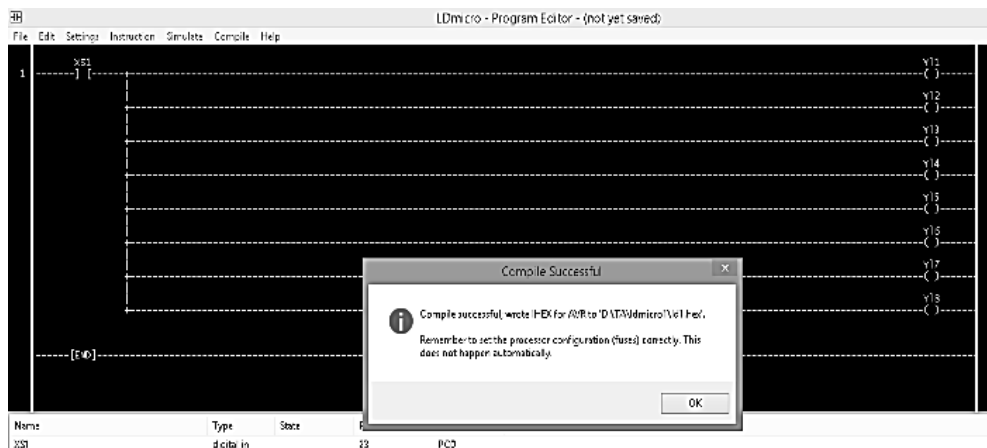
LDmicro - Program Editor - (not yet saved)

File Edit Settings Instruction Simulate Compile Help

1

XS1
--] [--

Y11
-( )-

Y12
-( )-

Y13
-( )-

Y14
-( )-

Y15
-( )-

Y16
-( )-

Y17
-( )-

Y18
-( )-

--[END]--

Compile Successful

Compile successful; wrote IHEX for AVR to 'D:\TA\ldmicro1\e1.hex'.

Remember to set the processor configuration (fuses) correctly. This does not happen automatically.

OK

| Name | Type | State | P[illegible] | |
|---|---|---|---|---|
| XS1 | digital in | | 23 | PC0 |